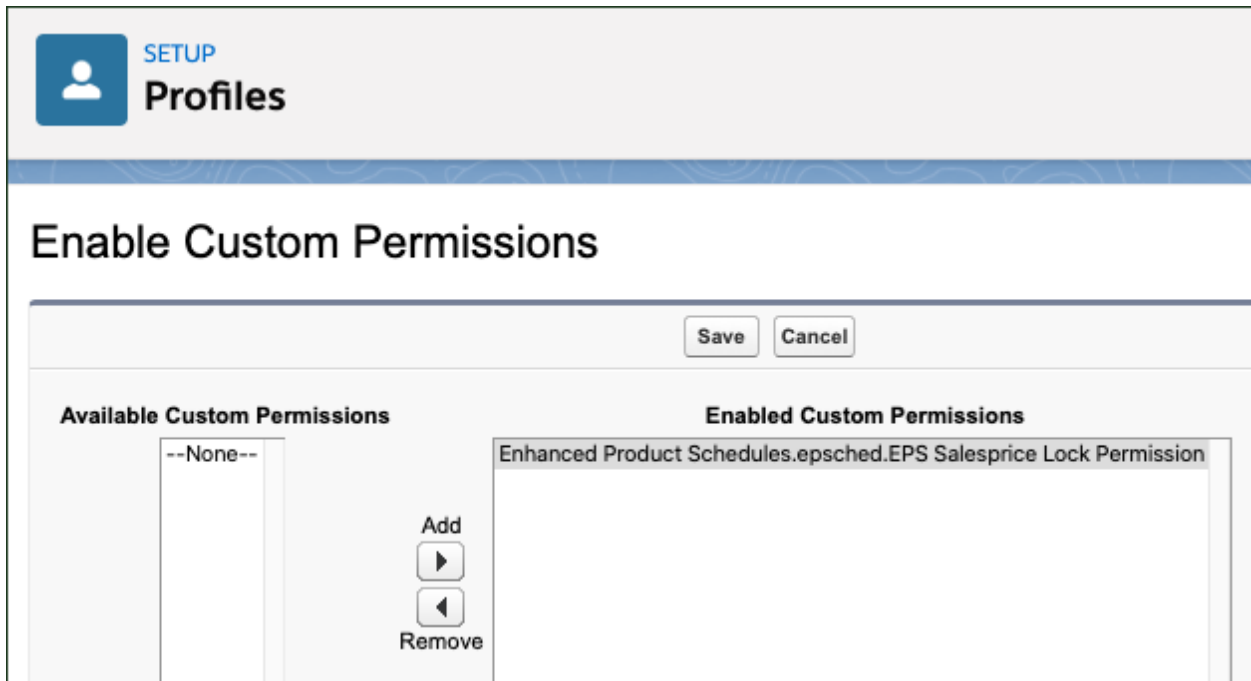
SETUP
Profiles

Enable Custom Permissions

Save Cancel

Available Custom Permissions

--None--

Add

Remove

Enabled Custom Permissions

Enhanced Product Schedules.epsched.EPS Salesprice Lock Permission